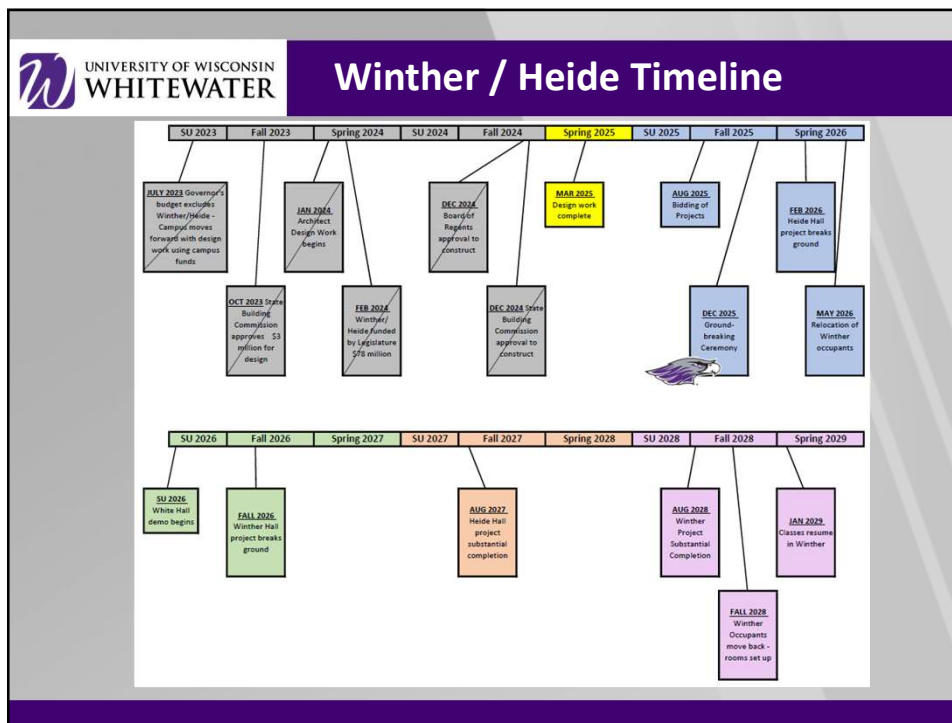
UNIVERSITY OF WISCONSIN WHITEWATER

Winther / Heide Timeline

| SU 2023 | Fall 2023 | Spring 2024 | SU 2024 | Fall 2024 | Spring 2025 | SU 2025 | Fall 2025 | Spring 2026 |
|---|---|---|---|---|---|---|---|---|

JULY 2023 Governor's budget excludes Winther/Heide - Campus moves forward with design work using campus funds

OCT 2023 State Building Commission approves $3 million for design

JAN 2024 Architect Design Work begins

FEB 2024 Winther/Heide funded by Legislature $78 million

DEC 2024 Board of Regents approval to construct

DEC 2024 State Building Commission approval to construct

MAR 2025 Design work complete

AUG 2025 Bidding of Projects

DEC 2025 Ground-breaking Ceremony

FEB 2026 Heide Hall project breaks ground

MAY 2026 Relocation of Winther occupants

| SU 2026 | Fall 2026 | Spring 2027 | SU 2027 | Fall 2027 | Spring 2028 | SU 2028 | Fall 2028 | Spring 2029 |
|---|---|---|---|---|---|---|---|---|

SU 2026 White Hall demo begins

FALL 2026 Winther Hall project breaks ground

AUG 2027 Heide Hall project substantial completion

AUG 2028 Winther Project Substantial Completion

FALL 2028 Winther Occupants move back - rooms set up

JAN 2029 Classes resume in Winther